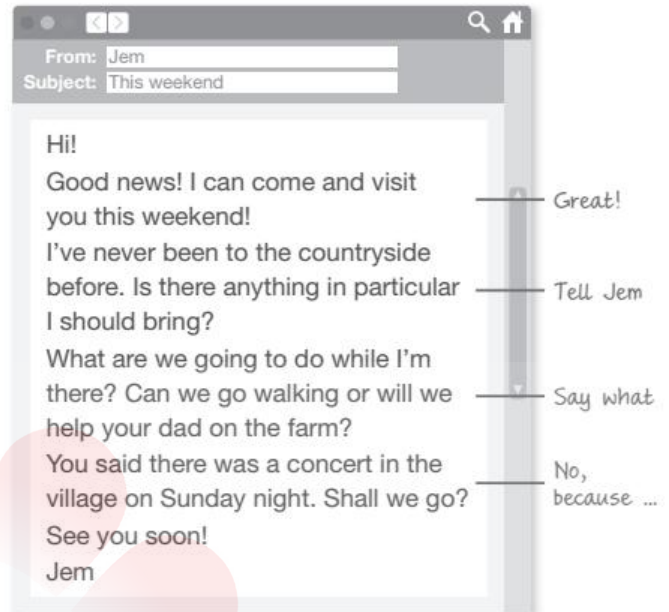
From: Jem
Subject: This weekend

Hi!
Good news! I can come and visit you this weekend!
I've never been to the countryside before. Is there anything in particular I should bring?
What are we going to do while I'm there? Can we go walking or will we help your dad on the farm?
You said there was a concert in the village on Sunday night. Shall we go?
See you soon!
Jem

Great!

Tell Jem

Say what

No, because ...